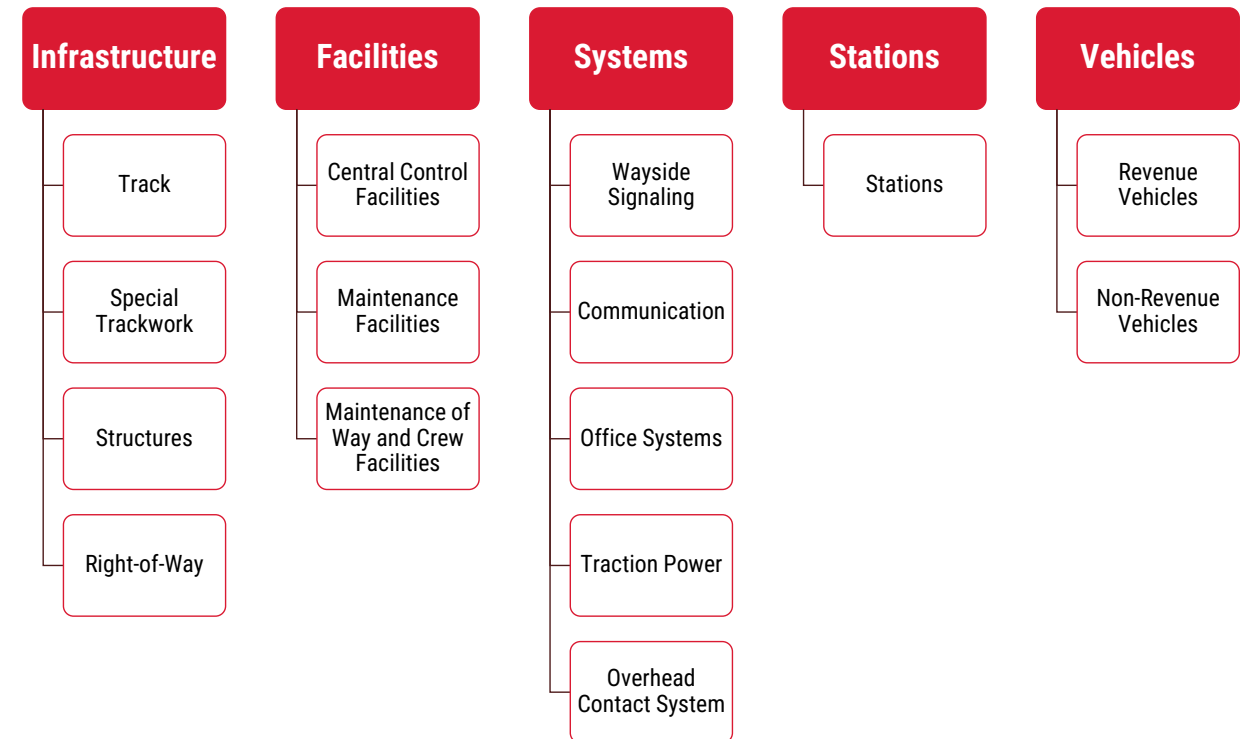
Infrastructure

Track

Special Trackwork

Structures

Right-of-Way

Facilities

Central Control Facilities

Maintenance Facilities

Maintenance of Way and Crew Facilities

Systems

Wayside Signaling

Communication

Office Systems

Traction Power

Overhead Contact System

Stations

Stations

Vehicles

Revenue Vehicles

Non-Revenue Vehicles